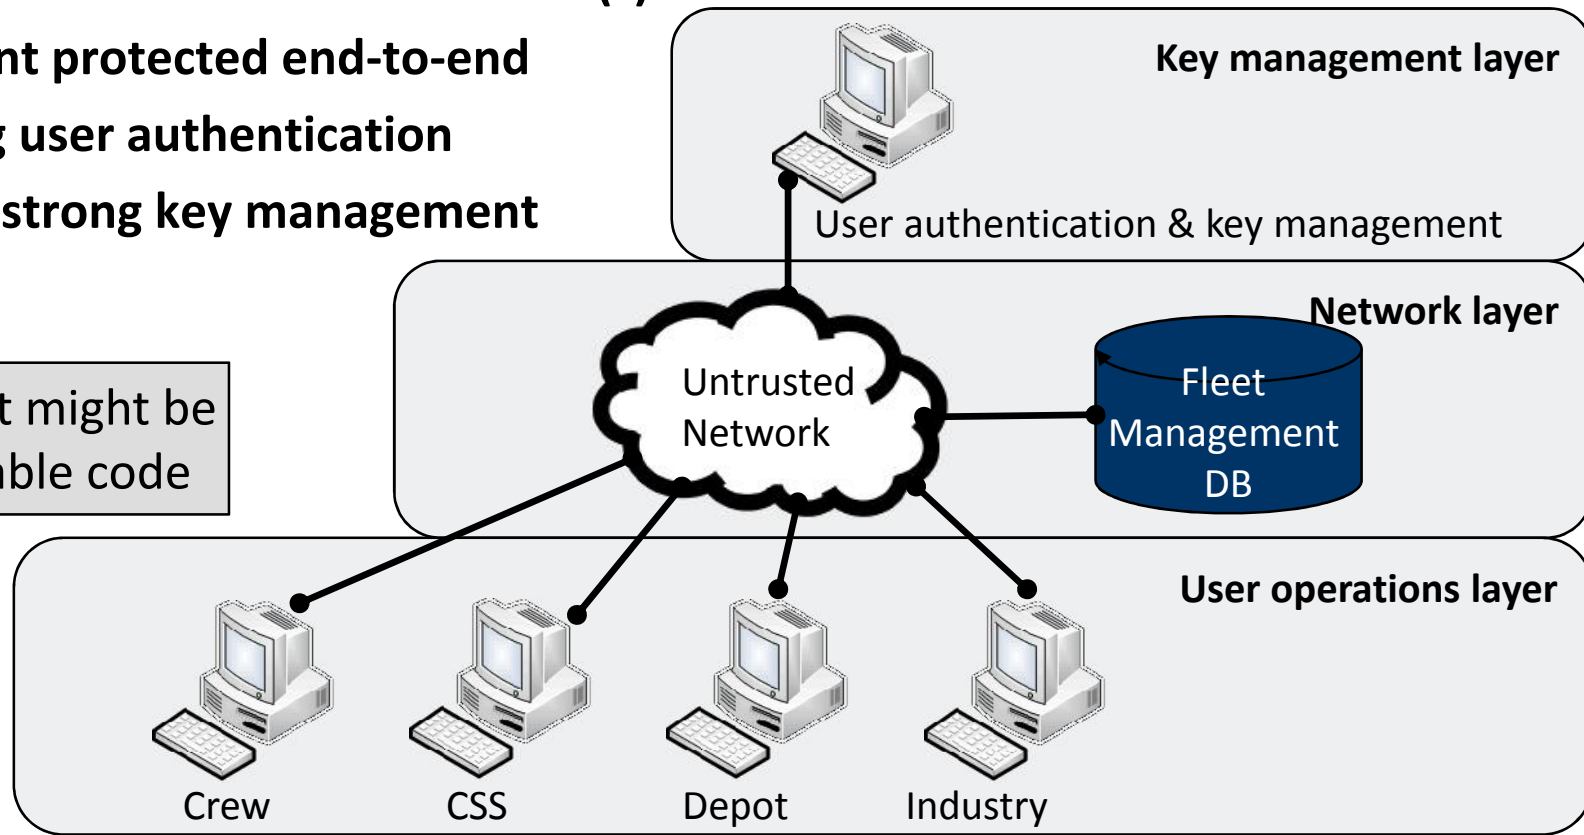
nt protected end-to-end
user authentication
strong key management

t might be
ble code

Key management layer

User authentication & key management

Network layer

Untrusted Network

Fleet Management DB

User operations layer

Crew

CSS

Depot

Industry